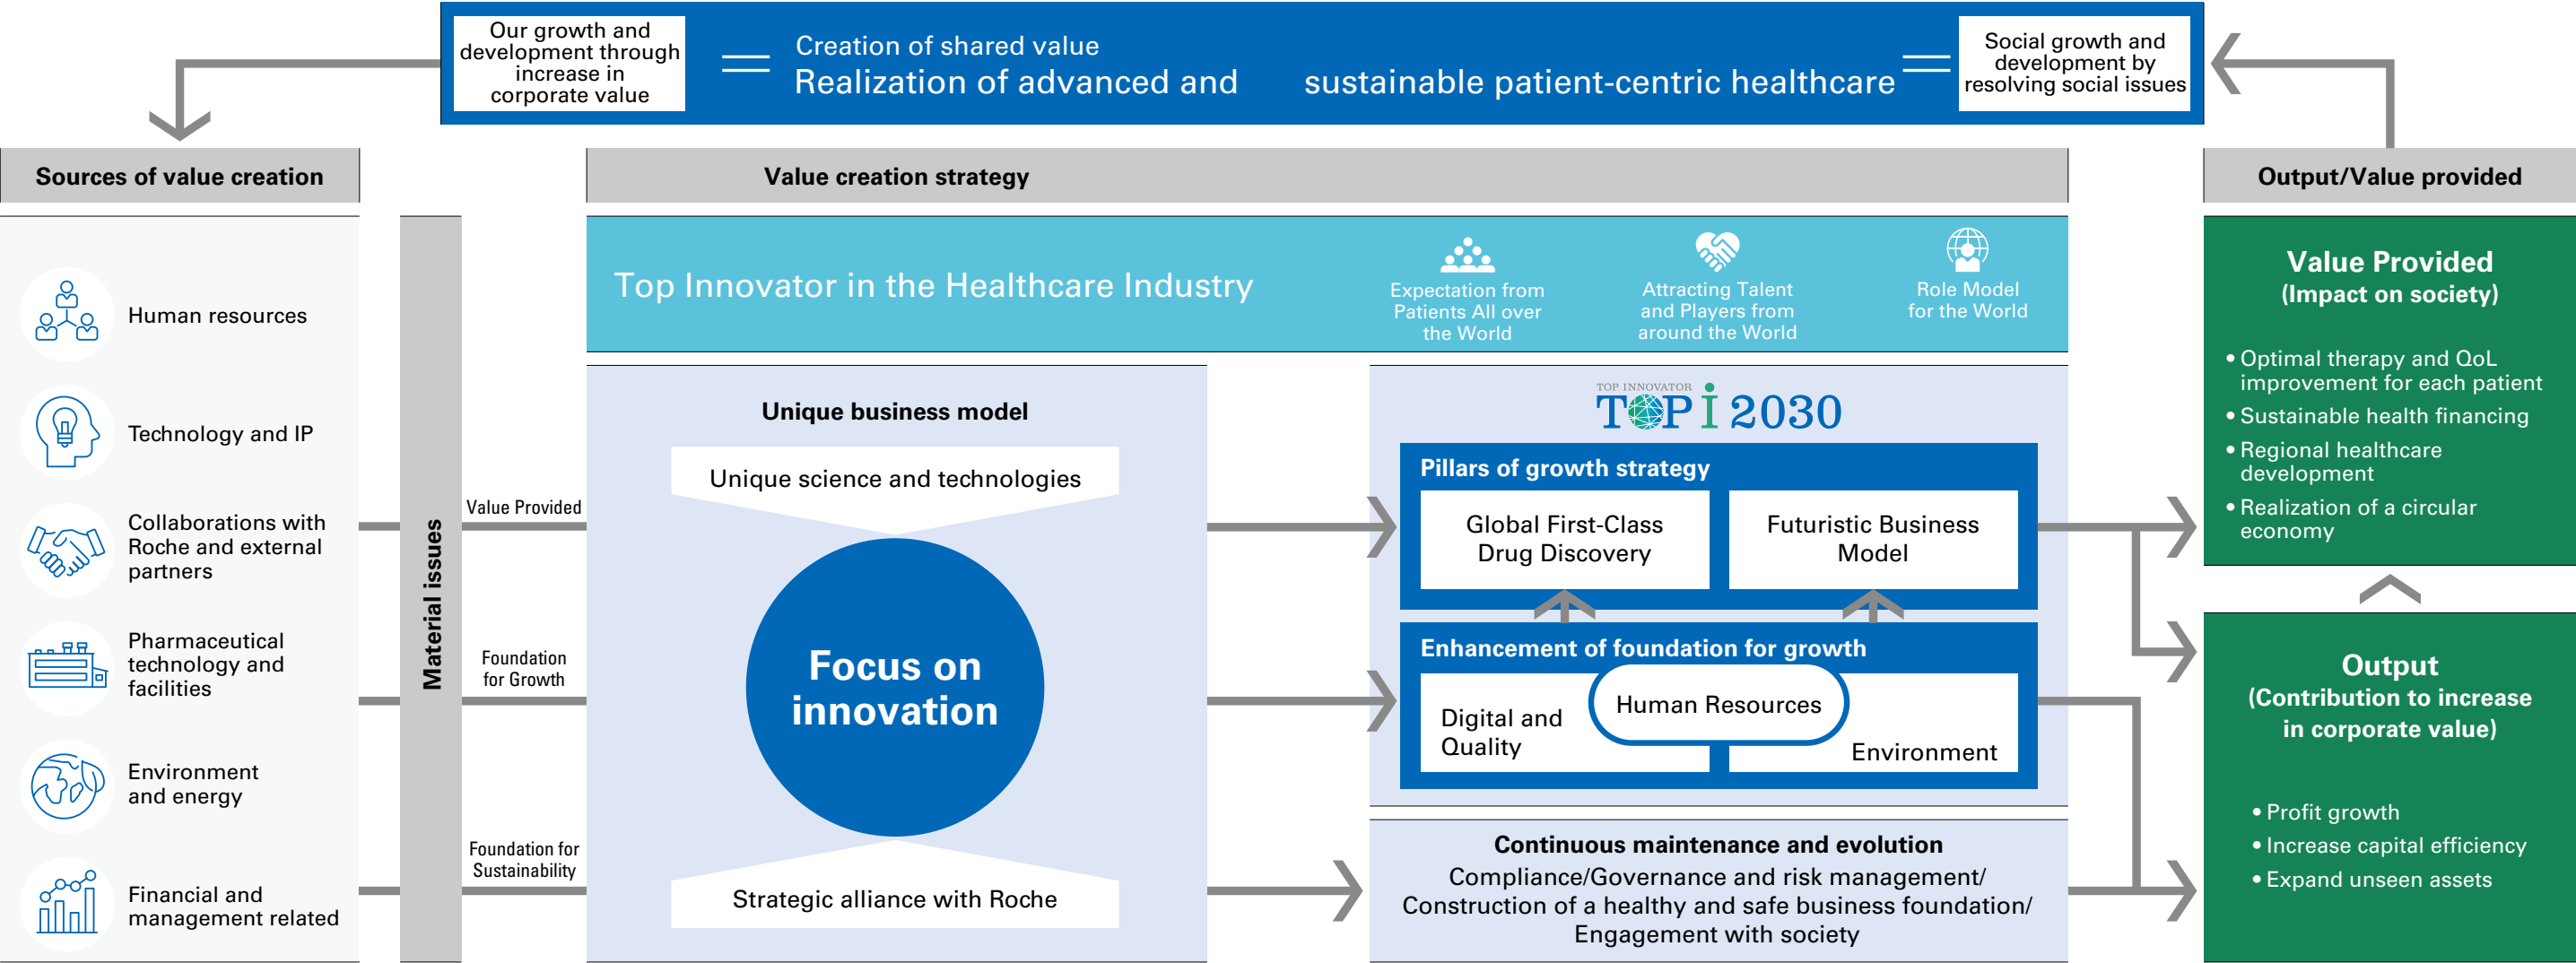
Our growth and development through increase in corporate value

=

Creation of shared value
Realization of advanced and sustainable patient-centric healthcare

=

Social growth and development by resolving social issues

Sources of value creation

Human resources

Technology and IP

Collaborations with Roche and external partners

Pharmaceutical technology and facilities

Environment and energy

Financial and management related

Material issues

Value Provided

Foundation for Growth

Foundation for Sustainability

Value creation strategy

Top Innovator in the Healthcare Industry

Expectation from Patients All over the World

Attracting Talent and Players from around the World

Role Model for the World

Unique business model

Unique science and technologies

Focus on innovation

Strategic alliance with Roche

TOP INNOVATOR
TOP I 2030

Pillars of growth strategy

Global First-Class Drug Discovery

Futuristic Business Model

Enhancement of foundation for growth

Digital and Quality

Human Resources

Environment

Continuous maintenance and evolution
Compliance/Governance and risk management/ Construction of a healthy and safe business foundation/ Engagement with society

Output/Value provided

Value Provided
(Impact on society)

• Optimal therapy and QoL improvement for each patient
• Sustainable health financing
• Regional healthcare development
• Realization of a circular economy

Output
(Contribution to increase in corporate value)

• Profit growth
• Increase capital efficiency
• Expand unseen assets